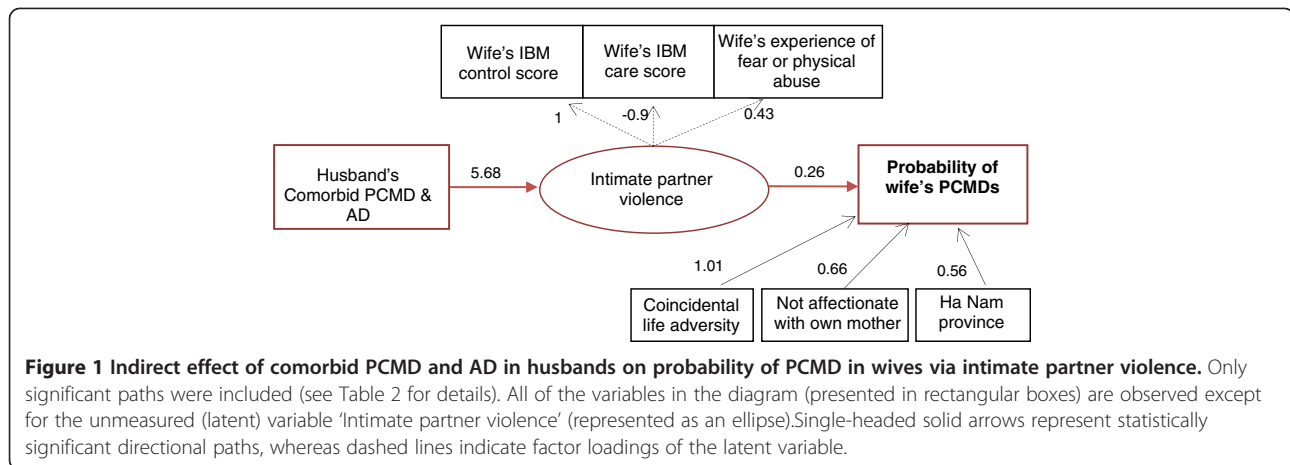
Wife's IBM control score

Wife's IBM care score

Wife's experience of fear or physical abuse

1

-0.9

0.43

Husband's Comorbid PCMD & AD

5.68

Intimate partner violence

0.26

Probability of wife's PCMDs

1.01

0.66

0.56

Coincidental life adversity

Not affectionate with own mother

Ha Nam province

**Figure 1 Indirect effect of comorbid PCMD and AD in husbands on probability of PCMD in wives via intimate partner violence.** Only significant paths were included (see Table 2 for details). All of the variables in the diagram (presented in rectangular boxes) are observed except for the unmeasured (latent) variable 'Intimate partner violence' (represented as an ellipse).Single-headed solid arrows represent statistically significant directional paths, whereas dashed lines indicate factor loadings of the latent variable.